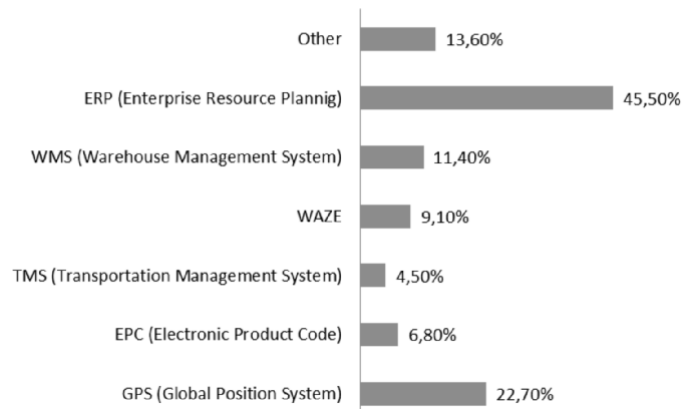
Other 13,60%

ERP (Enterprise Resource Plannig) 45,50%

WMS (Warehouse Management System) 11,40%

WAZE 9,10%

TMS (Transportation Management System) 4,50%

EPC (Electronic Product Code) 6,80%

GPS (Global Position System) 22,70%